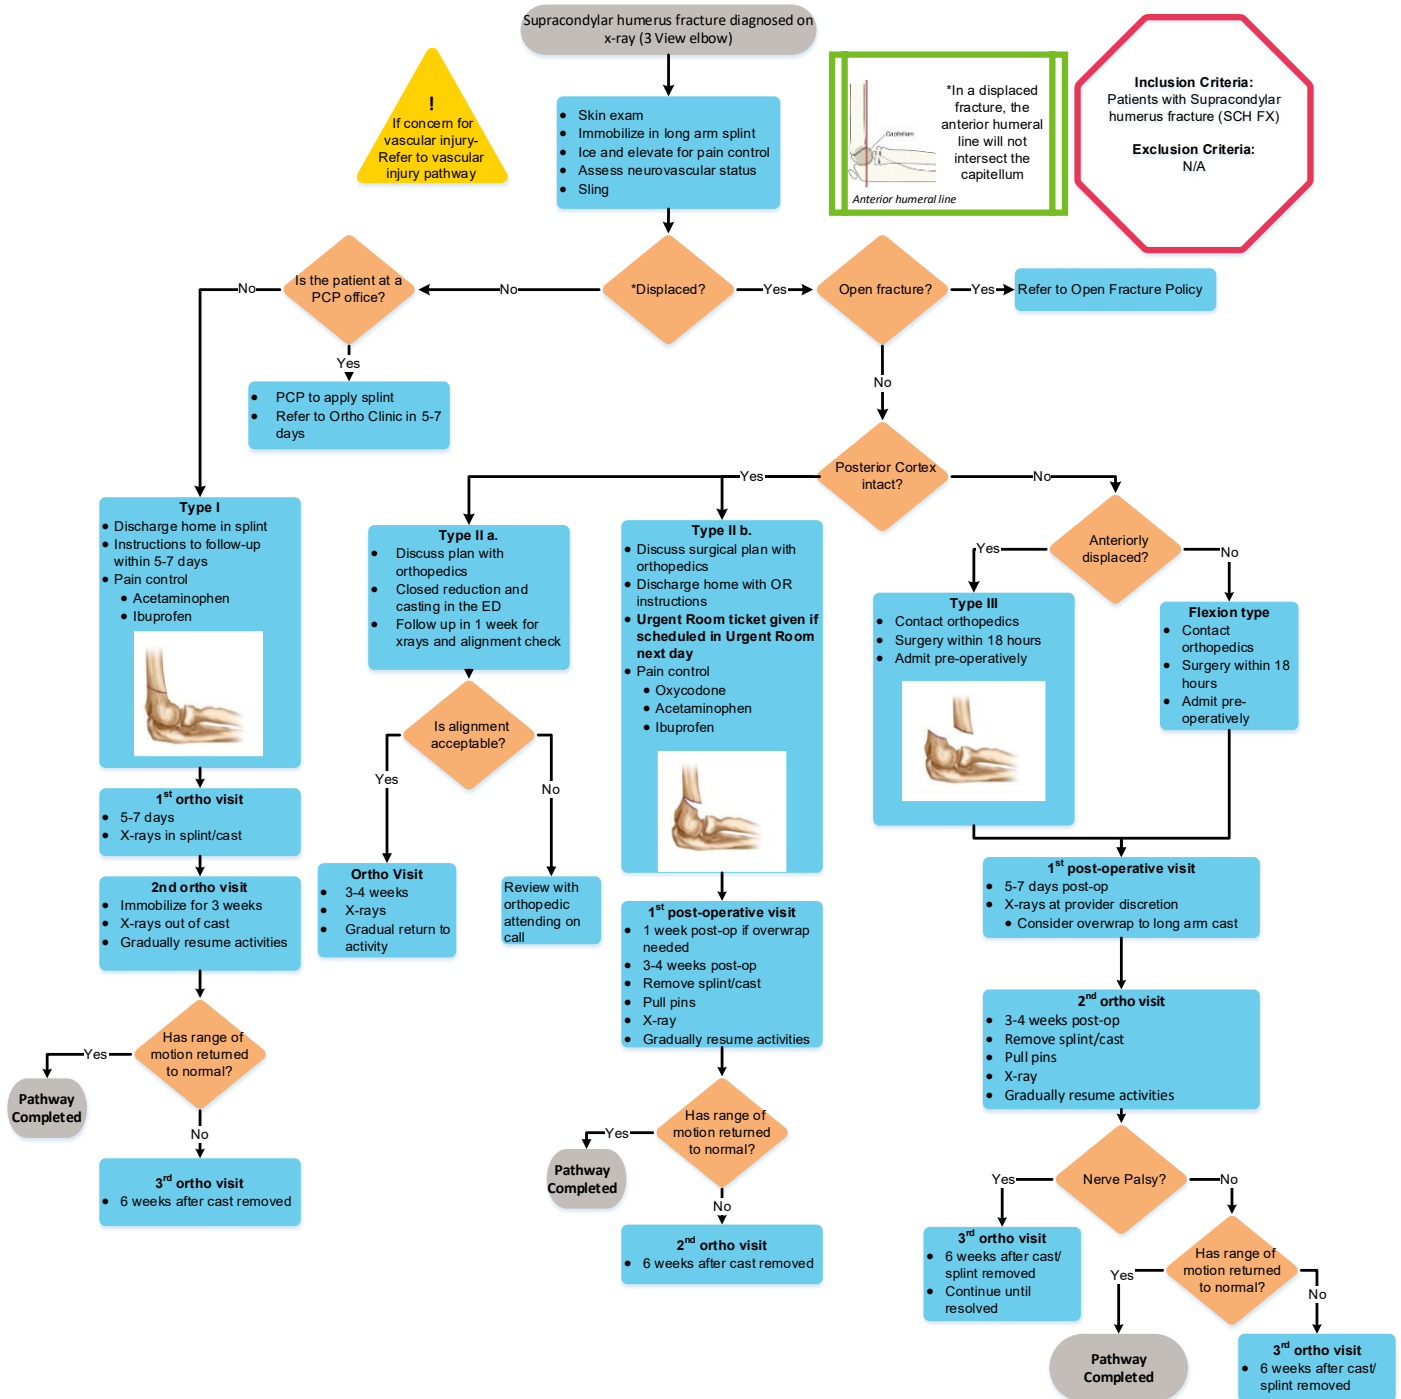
Supracondylar humerus fracture diagnosed on x-ray (3 View elbow)

!
If concern for vascular injury- Refer to vascular injury pathway

- Skin exam
- Immobilize in long arm splint
- Ice and elevate for pain control
- Assess neurovascular status
- Sling

Capitellum
Anterior humeral line
*In a displaced fracture, the anterior humeral line will not intersect the capitellum

Inclusion Criteria:
Patients with Supracondylar humerus fracture (SCH FX)

Exclusion Criteria:
N/A

Is the patient at a PCP office?
No
No
*Displaced?
Yes
Open fracture?
Yes
Refer to Open Fracture Policy

Yes
- PCP to apply splint
- Refer to Ortho Clinic in 5-7 days

No

Posterior Cortex intact?
Yes
No

Type I
- Discharge home in splint
- Instructions to follow-up within 5-7 days
- Pain control
  - Acetaminophen
  - Ibuprofen

Type II a.
- Discuss plan with orthopedics
- Closed reduction and casting in the ED
- Follow up in 1 week for xrays and alignment check

Type II b.
- Discuss surgical plan with orthopedics
- Discharge home with OR instructions
- Urgent Room ticket given if scheduled in Urgent Room next day
- Pain control
  - Oxycodone
  - Acetaminophen
  - Ibuprofen

Anteriorly displaced?
Yes
No

Type III
- Contact orthopedics
- Surgery within 18 hours
- Admit pre-operatively

Flexion type
- Contact orthopedics
- Surgery within 18 hours
- Admit pre-operatively

Is alignment acceptable?
Yes
No

$1^{st}$ ortho visit
- 5-7 days
- X-rays in splint/cast

2nd ortho visit
- Immobilize for 3 weeks
- X-rays out of cast
- Gradually resume activities

Ortho Visit
- 3-4 weeks
- X-rays
- Gradual return to activity

Review with orthopedic attending on call

$1^{st}$ post-operative visit
- 1 week post-op if overwrap needed
- 3-4 weeks post-op
- Remove splint/cast
- Pull pins
- X-ray
- Gradually resume activities

$1^{st}$ post-operative visit
- 5-7 days post-op
- X-rays at provider discretion
  - Consider overwrap to long arm cast

$2^{nd}$ ortho visit
- 3-4 weeks post-op
- Remove splint/cast
- Pull pins
- X-ray
- Gradually resume activities

Has range of motion returned to normal?
Yes
Pathway Completed
No

$3^{rd}$ ortho visit
- 6 weeks after cast removed

Has range of motion returned to normal?
Yes
Pathway Completed
No

$2^{nd}$ ortho visit
- 6 weeks after cast removed

Nerve Palsy?
Yes
No

$3^{rd}$ ortho visit
- 6 weeks after cast/ splint removed
- Continue until resolved

Has range of motion returned to normal?
Yes
No
Pathway Completed

$3^{rd}$ ortho visit
- 6 weeks after cast/ splint removed